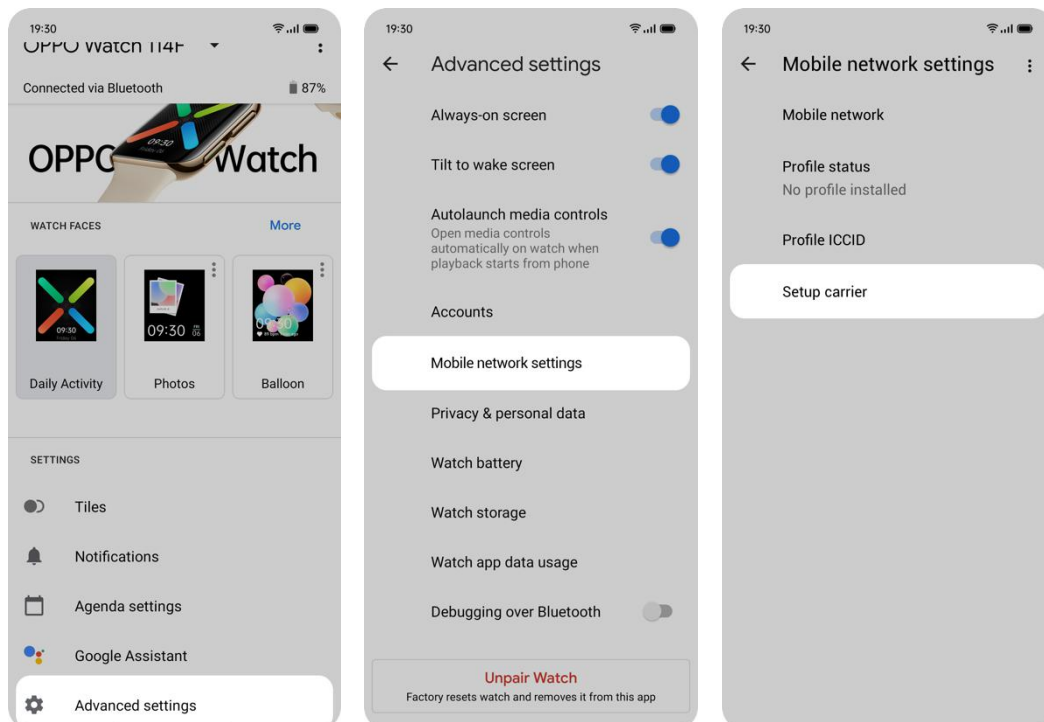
19:30

OPPO Watch 114F

Connected via Bluetooth

87%

OPPO Watch

09:30

WATCH FACES

More

09:30

Daily Activity

09:30

Photos

09:30

Balloon

SETTINGS

Tiles

Notifications

Agenda settings

Google Assistant

Advanced settings

19:30

Advanced settings

Always-on screen

Tilt to wake screen

Autolaunch media controls

Open media controls automatically on watch when playback starts from phone

Accounts

Mobile network settings

Privacy & personal data

Watch battery

Watch storage

Watch app data usage

Debugging over Bluetooth

Unpair Watch

Factory resets watch and removes it from this app

19:30

Mobile network settings

Mobile network

Profile status

No profile installed

Profile ICCID

Setup carrier